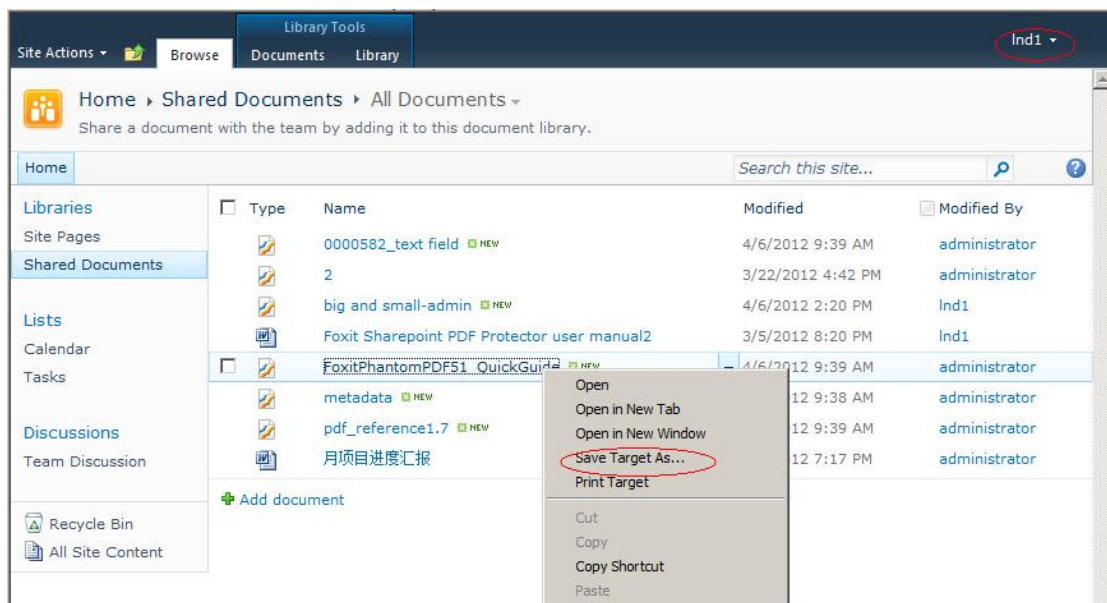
Library Tools

Site Actions ▾ Browse Documents Library

lnd1 ▾

Home ▸ Shared Documents ▸ All Documents ▾

Share a document with the team by adding it to this document library.

Home

Search this site...

Libraries
Site Pages
Shared Documents

Lists
Calendar
Tasks

Discussions
Team Discussion

Recycle Bin
All Site Content

| Type | Name | Modified | Modified By |
|---|---|---|---|
| | 0000582_text field NEW | 4/6/2012 9:39 AM | administrator |
| | 2 | 3/22/2012 4:42 PM | administrator |
| | big and small-admin NEW | 4/6/2012 2:20 PM | lnd1 |
| | Foxit Sharepoint PDF Protector user manual2 | 3/5/2012 8:20 PM | lnd1 |
| | FoxitPhantomPDF51_QuickGuide NEW | 4/6/2012 9:39 AM | administrator |
| | metadata NEW | 12 9:38 AM | administrator |
| | pdf_reference1.7 NEW | 12 9:39 AM | administrator |
| | 月项目进度汇报 | 12 7:17 PM | administrator |

Add document

Open
Open in New Tab
Open in New Window
Save Target As...
Print Target
Cut
Copy
Copy Shortcut
Paste